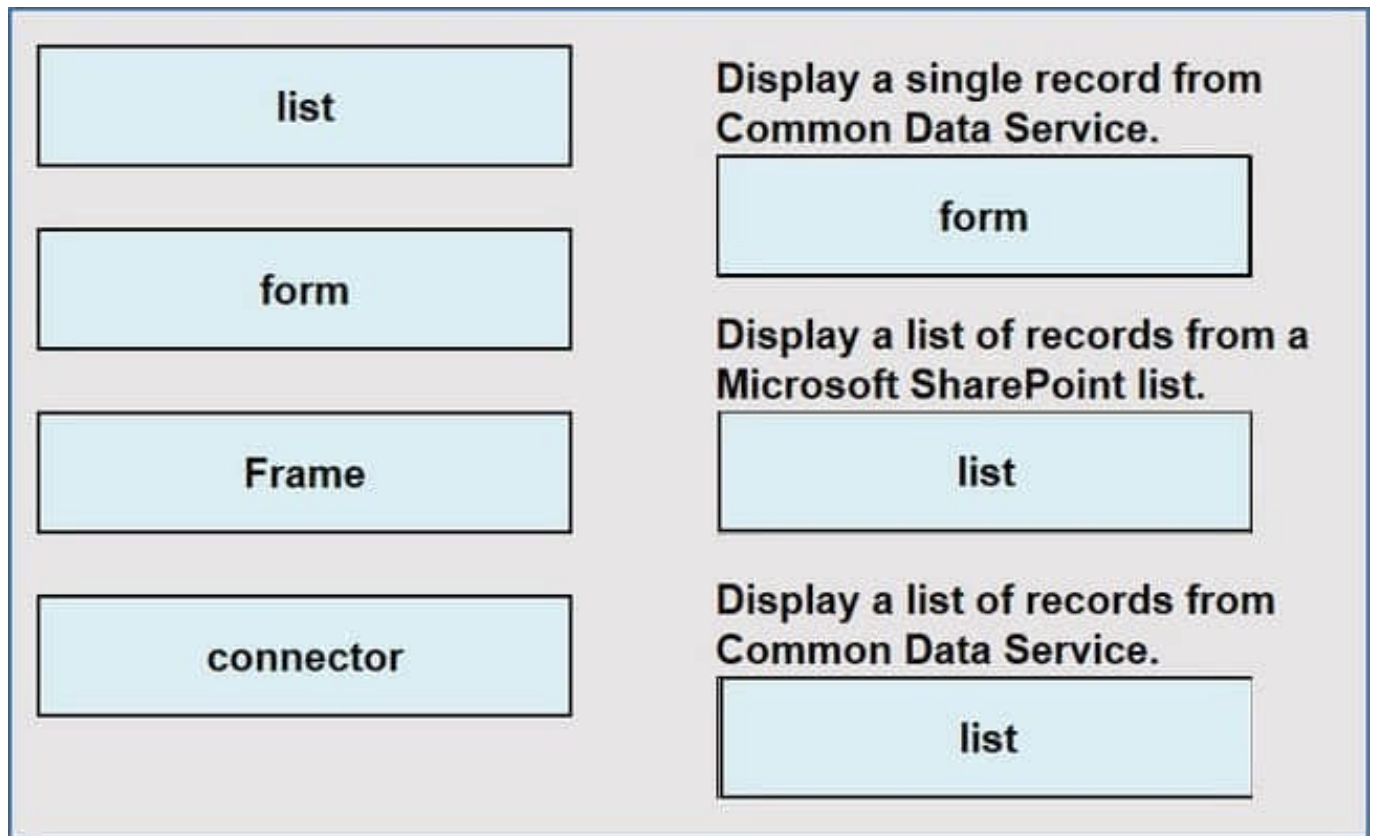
list

form

Frame

connector

Display a single record from Common Data Service.

form

Display a list of records from a Microsoft SharePoint list.

list

Display a list of records from Common Data Service.

list